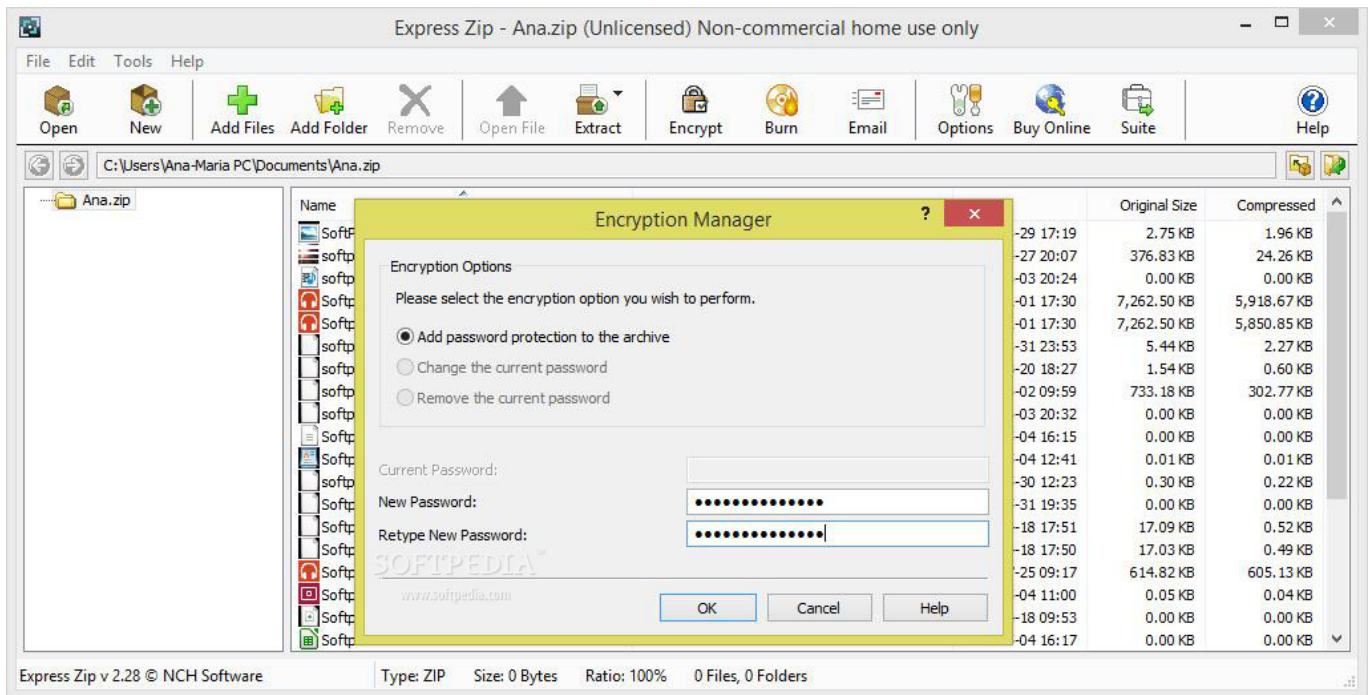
Express Zip - Ana.zip (Unlicensed) Non-commercial home use only

File Edit Tools Help

Open New Add Files Add Folder Remove Open File Extract Encrypt Burn Email Options Buy Online Suite Help

C:\Users\Ana-Maria PC\Documents\Ana.zip

Ana.zip

| Name | | Original Size | Compressed |
|---|---|---|---|
| SoftP | -29 17:19 | 2.75 KB | 1.96 KB |
| softp | -27 20:07 | 376.83 KB | 24.26 KB |
| softp | -03 20:24 | 0.00 KB | 0.00 KB |
| Softp | -01 17:30 | 7,262.50 KB | 5,918.67 KB |
| Softp | -01 17:30 | 7,262.50 KB | 5,850.85 KB |
| softp | -31 23:53 | 5.44 KB | 2.27 KB |
| softp | -20 18:27 | 1.54 KB | 0.60 KB |
| softp | -02 09:59 | 733.18 KB | 302.77 KB |
| softp | -03 20:32 | 0.00 KB | 0.00 KB |
| Softp | -04 16:15 | 0.00 KB | 0.00 KB |
| Softp | -04 12:41 | 0.01 KB | 0.01 KB |
| softp | -30 12:23 | 0.30 KB | 0.22 KB |
| Softp | -31 19:35 | 0.00 KB | 0.00 KB |
| Softp | -18 17:51 | 17.09 KB | 0.52 KB |
| Softp | -18 17:50 | 17.03 KB | 0.49 KB |
| Softp | -25 09:17 | 614.82 KB | 605.13 KB |
| Softp | -04 11:00 | 0.05 KB | 0.04 KB |
| Softp | -18 09:53 | 0.00 KB | 0.00 KB |
| Softp | -04 16:17 | 0.00 KB | 0.00 KB |

Encryption Manager

Encryption Options

Please select the encryption option you wish to perform.

Add password protection to the archive

Change the current password

Remove the current password

Current Password:

New Password: ••••••••••••••

Retype New Password: ••••••••••••••

SOFTPEDIA

www.softpedia.com

OK Cancel Help

Express Zip v 2.28 © NCH Software Type: ZIP Size: 0 Bytes Ratio: 100% 0 Files, 0 Folders